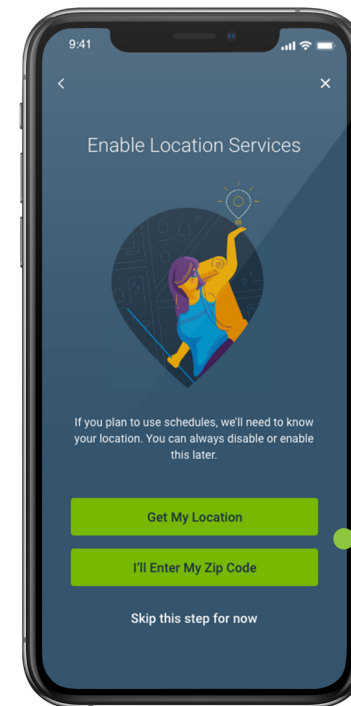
9:41

<

×

Enable Location Services

If you plan to use schedules, we'll need to know your location. You can always disable or enable this later.

Get My Location

I'll Enter My Zip Code

Skip this step for now